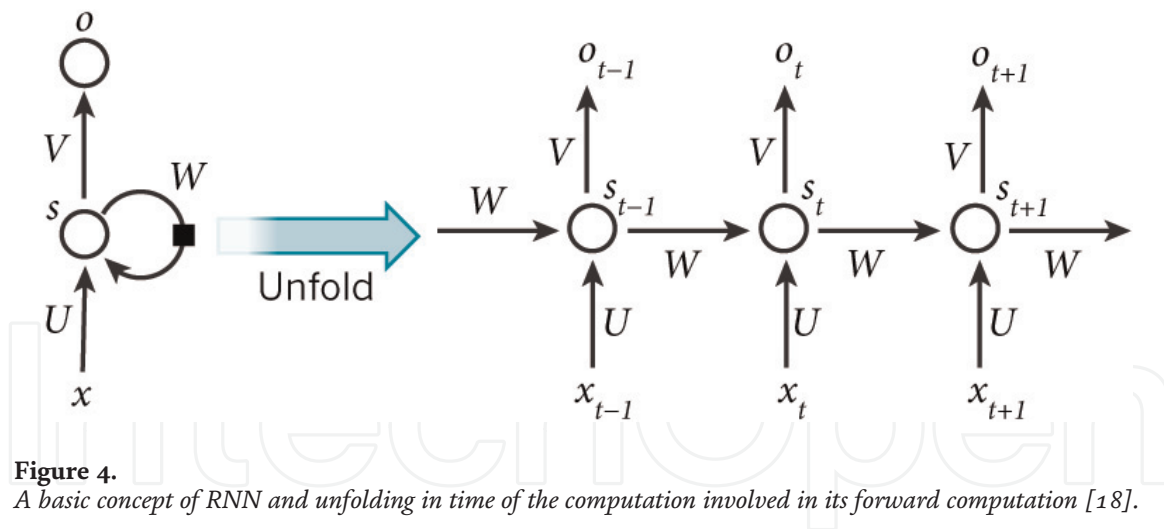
$o$
$V$
$W$
$s$
$U$
$x$

Unfold

$o_{t-1}$ $o_t$ $o_{t+1}$
$V$ $V$ $V$
$W$ $s_{t-1}$ $s_t$ $s_{t+1}$
$W$ $W$ $W$
$U$ $U$ $U$
$x_{t-1}$ $x_t$ $x_{t+1}$

**Figure 4.**
*A basic concept of RNN and unfolding in time of the computation involved in its forward computation [18].*